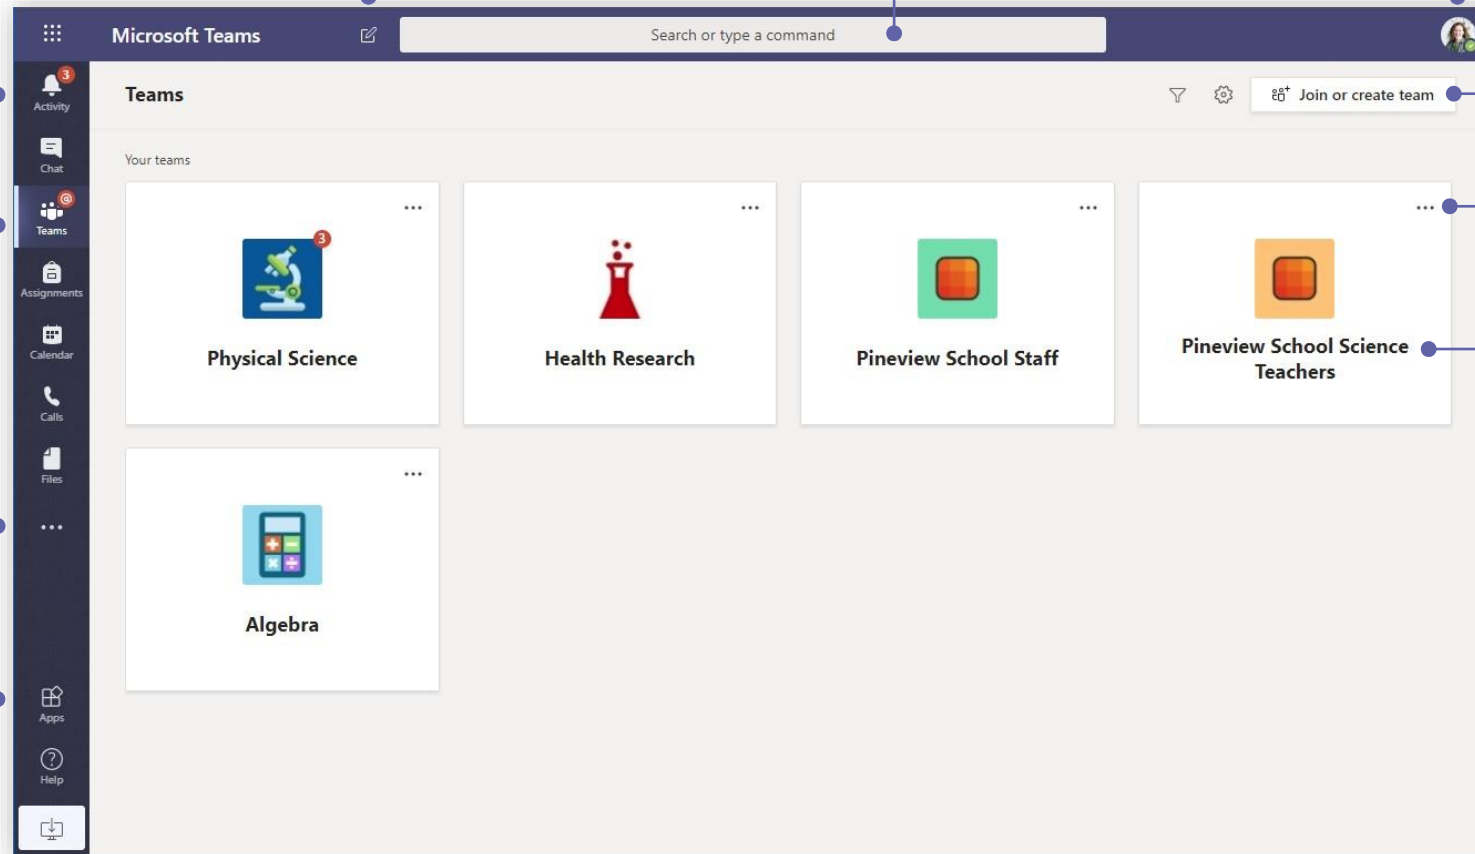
Microsoft Teams

Search or type a command

3
Activity

Chat

Teams

Assignments

Calendar

Calls

Files

...

Apps

Help

Teams

Join or create team

Your teams

...
3
Physical Science

...
Health Research

...
Pineview School Staff

...
Pineview School Science Teachers

...
Algebra